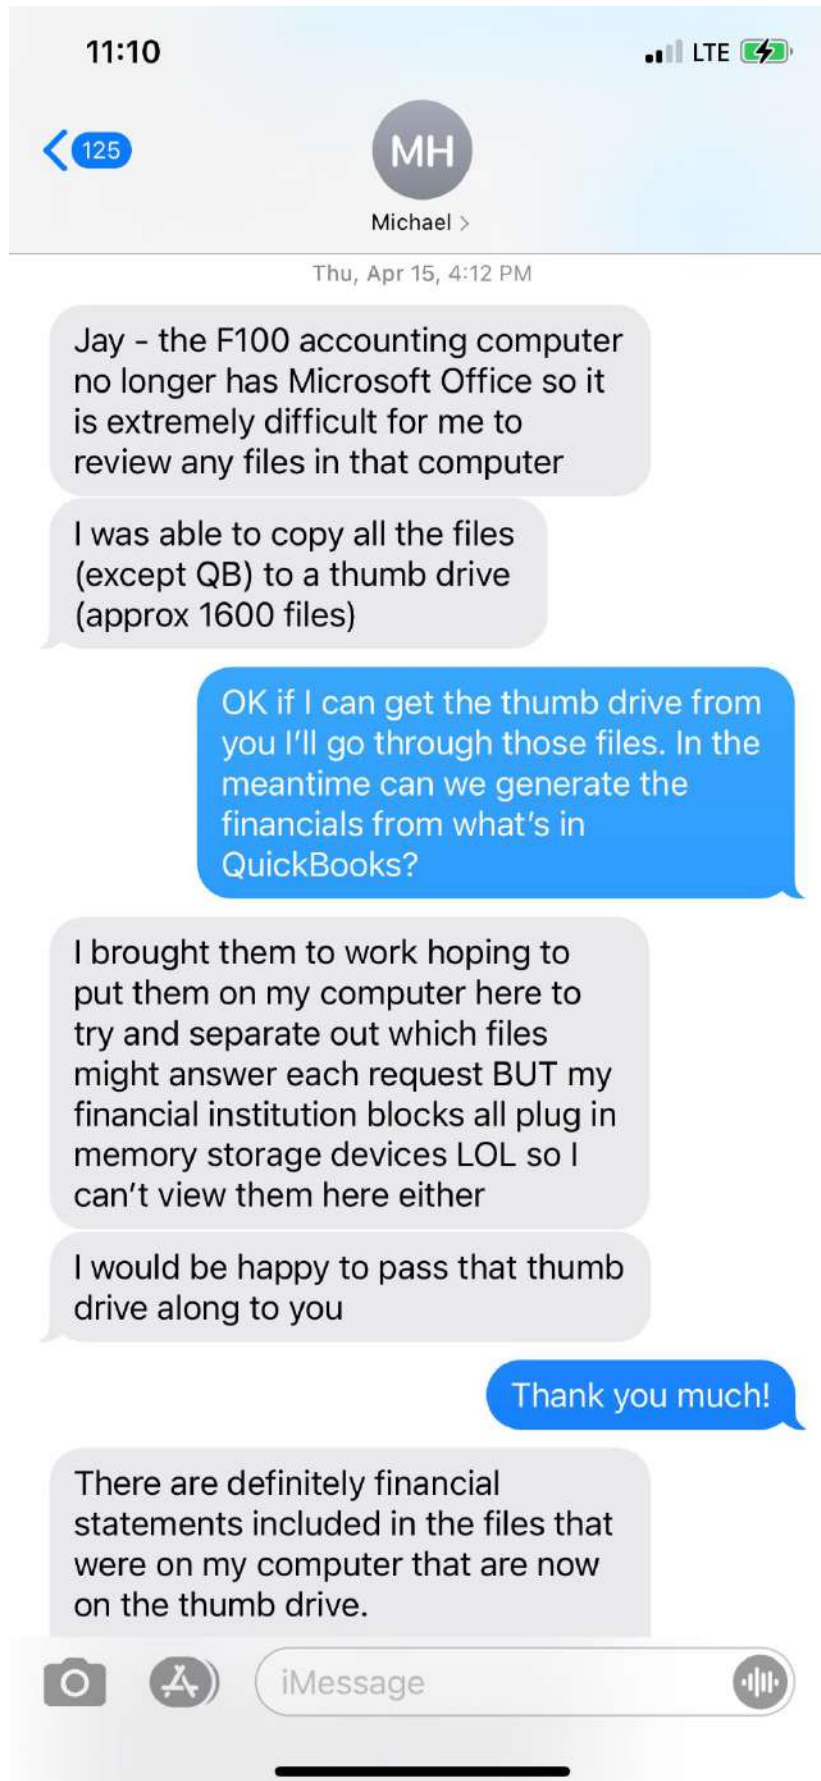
11:10

LTE

125

MH

Michael >

Thu, Apr 15, 4:12 PM

Jay - the F100 accounting computer no longer has Microsoft Office so it is extremely difficult for me to review any files in that computer

I was able to copy all the files (except QB) to a thumb drive (approx 1600 files)

OK if I can get the thumb drive from you I'll go through those files. In the meantime can we generate the financials from what's in QuickBooks?

I brought them to work hoping to put them on my computer here to try and separate out which files might answer each request BUT my financial institution blocks all plug in memory storage devices LOL so I can't view them here either

I would be happy to pass that thumb drive along to you

Thank you much!

There are definitely financial statements included in the files that were on my computer that are now on the thumb drive.

iMessage